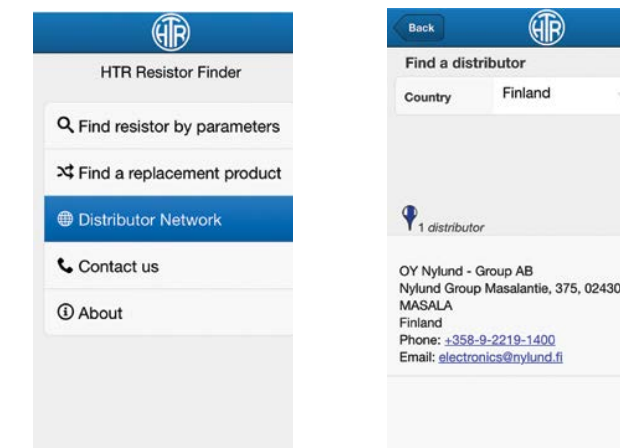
HTR

HTR Resistor Finder

Find resistor by parameters

Find a replacement product

Distributor Network

Contact us

About

Back

HTR

Find a distributor

Country Finland

1 distributor

OY Nylund - Group AB
Nylund Group Masalantie, 375, 02430
MASALA
Finland
Phone: +358-9-2219-1400
Email: electronics@nylund.fi